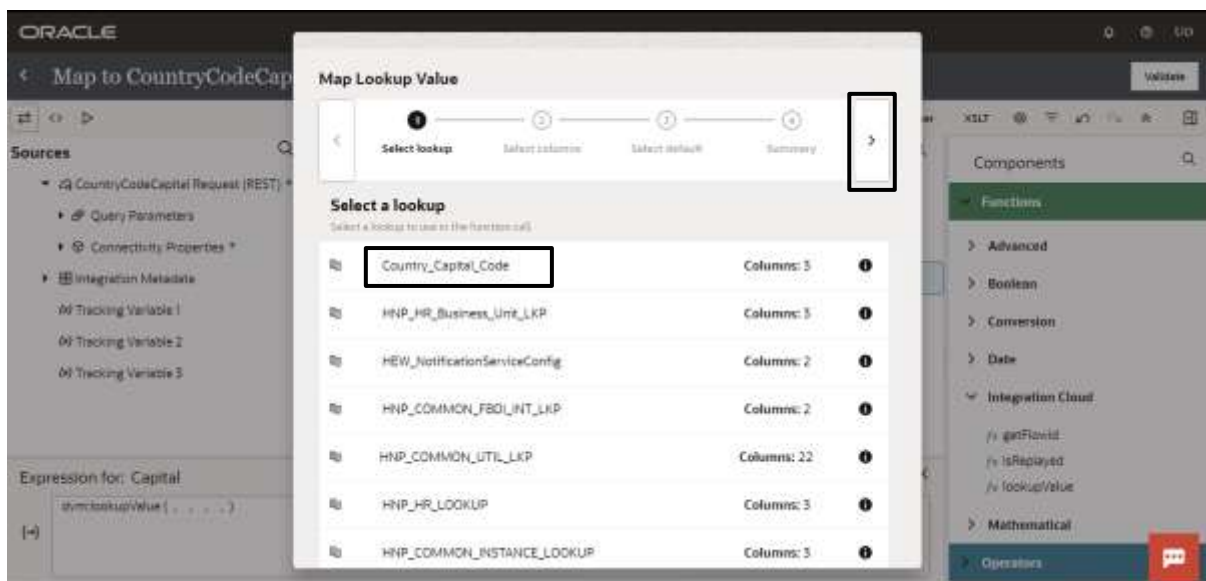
ORACLE

Map to CountryCodeCap

Validate

Sources

CountryCodeCapital Request (REST) *

Query Parameters

Connectivity Properties *

Integration Metadata

Tracking Variable 1

Tracking Variable 2

Tracking Variable 3

Expression for: Capital

dvmclookupValue ( . . . . . )

Map Lookup Value

Select lookup

Select columns

Select default

Summary

Select a lookup

Select a lookup to use in the function call

| | | |
|---|---|---|
| Country_Capital_Code | Columns: 3 | |
| HNP_HR_Business_Unit_LKP | Columns: 3 | |
| HEW_NotificationServiceConfig | Columns: 2 | |
| HNP_COMMON_FBDI_INT_LKP | Columns: 2 | |
| HNP_COMMON_UTIL_LKP | Columns: 22 | |
| HNP_HR_LOOKUP | Columns: 3 | |
| HNP_COMMON_INSTANCE_LOOKUP | Columns: 3 | |

XSLT

Components

Functions

Advanced

Boolean

Conversion

Date

Integration Cloud

getFlowId

isReplayed

lookupValue

Mathematical

Operators